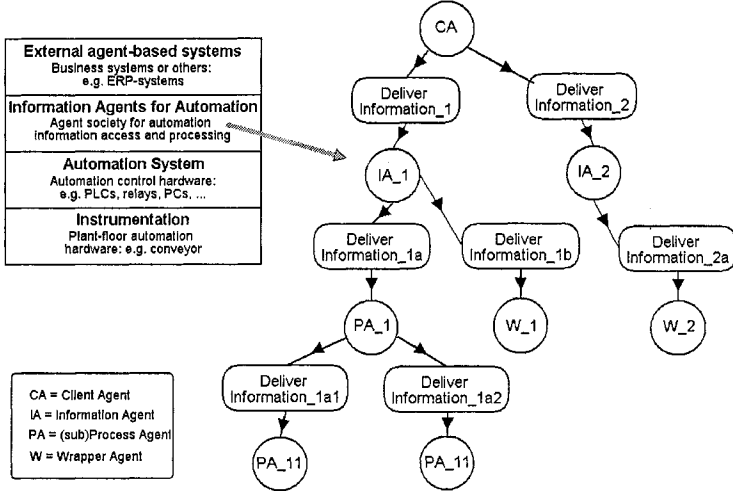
External agent-based systems
Business systems or others: e.g. ERP-systems

Information Agents for Automation
Agent society for automation information access and processing

Automation System
Automation control hardware: e.g. PLCs, relays, PCs, ...

Instrumentation
Plant-floor automation hardware: e.g. conveyor

CA

Deliver Information_1

Deliver Information_2

IA_1

IA_2

Deliver Information_1a

Deliver Information_1b

Deliver Information_2a

PA_1

W_1

W_2

Deliver Information_1a1

Deliver Information_1a2

PA_11

PA_11

CA = Client Agent
IA = Information Agent
PA = (sub)Process Agent
W = Wrapper Agent